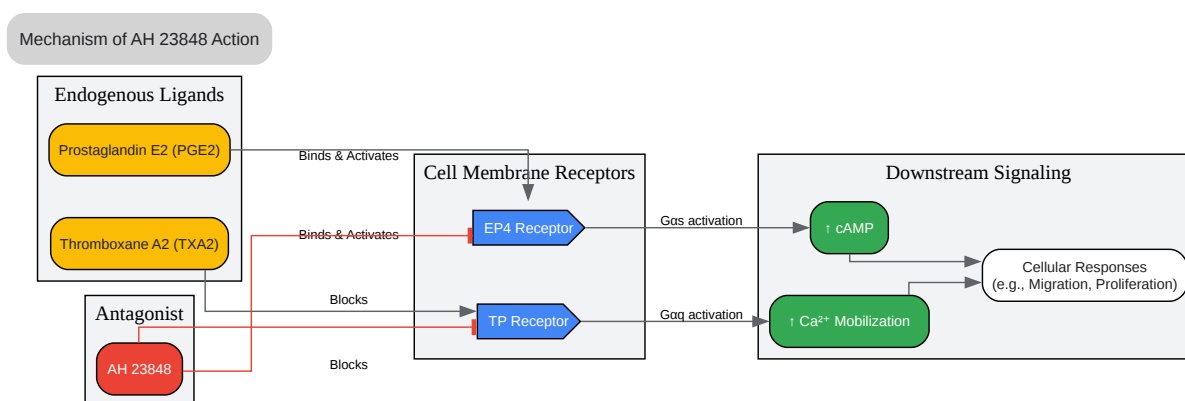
Mechanism of AH 23848 Action

Endogenous Ligands

Prostaglandin E2 (PGE2)

Thromboxane A2 (TXA2)

Antagonist

AH 23848

Binds & Activates

Binds & Activates

Blocks

Blocks

Cell Membrane Receptors

EP4 Receptor

TP Receptor

Gαs activation

Gαq activation

Downstream Signaling

↑ cAMP

↑ Ca²⁺ Mobilization

Cellular Responses (e.g., Migration, Proliferation)